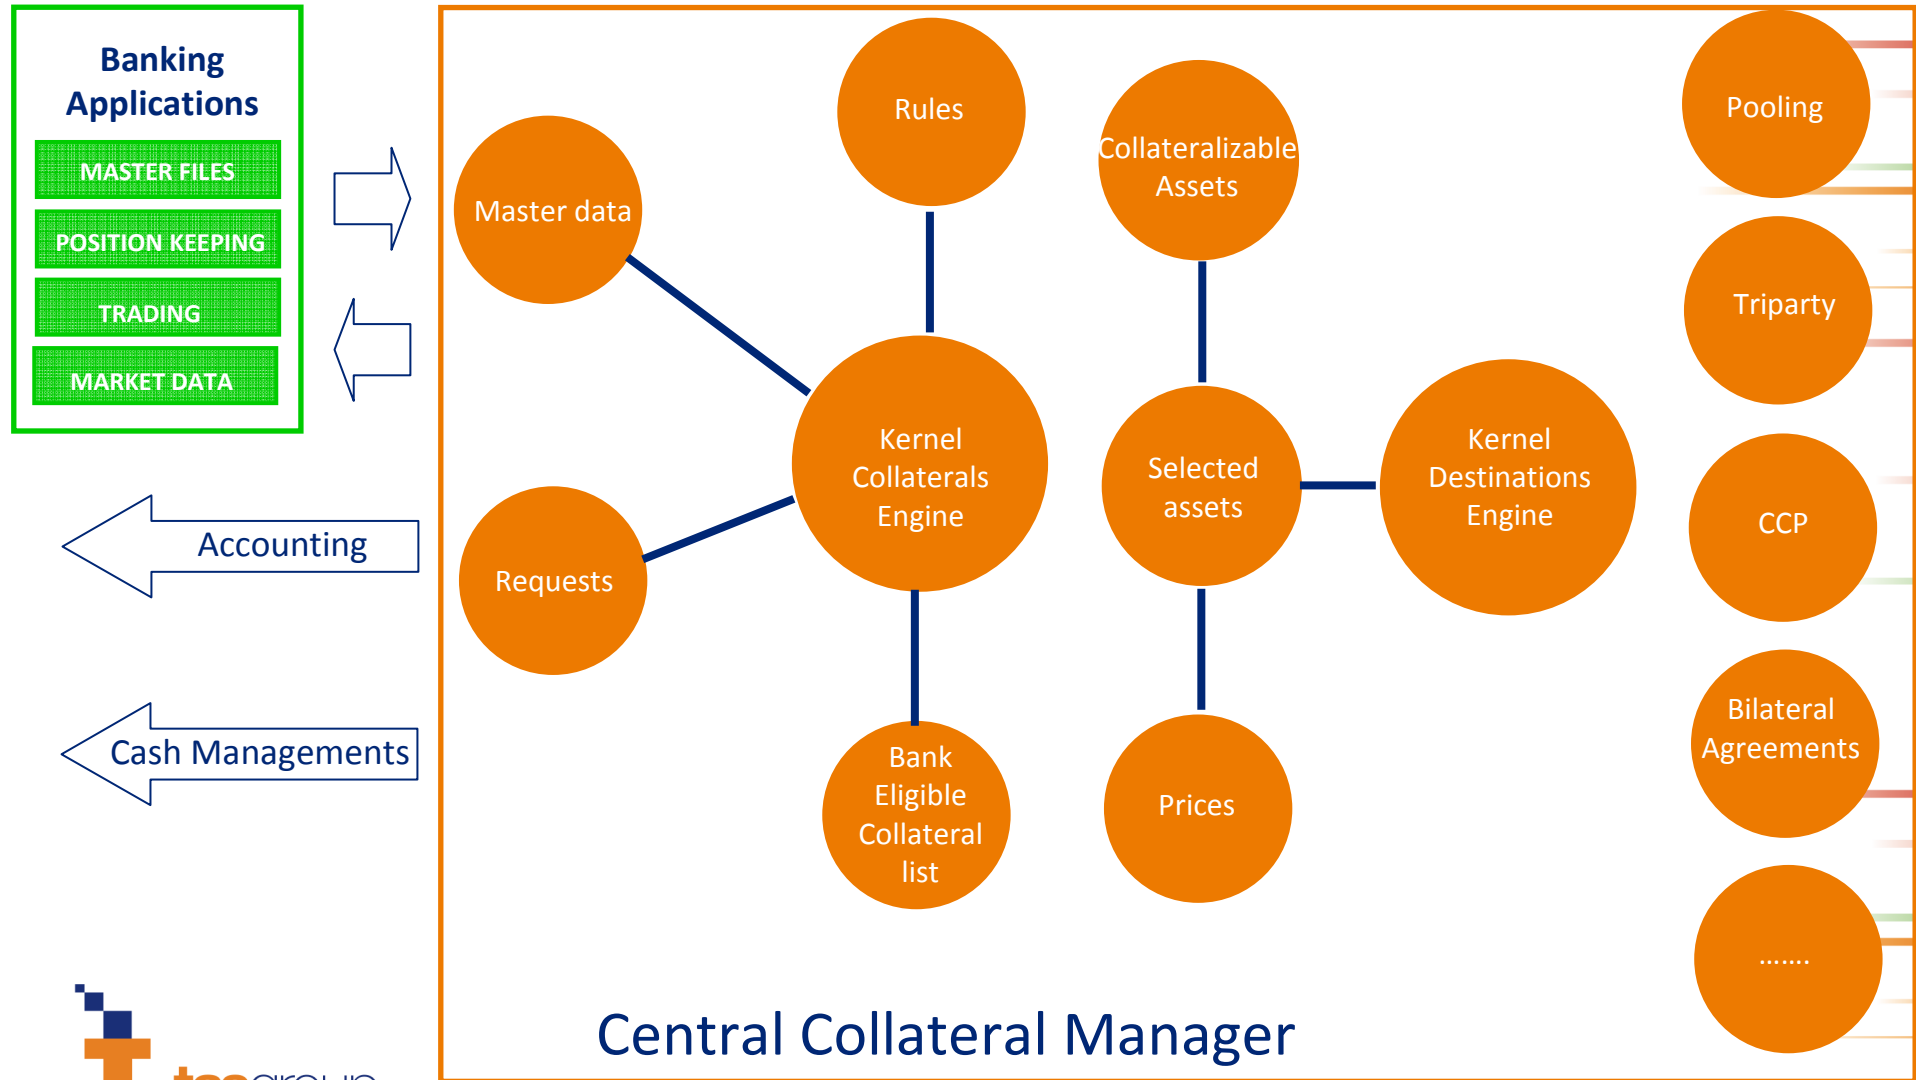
Banking Applications

MASTER FILES

POSITION KEEPING

TRADING

MARKET DATA

Accounting

Cash Managements

Master data

Rules

Collateralizable Assets

Pooling

Tripary

Kernel Collaterals Engine

Selected assets

Kernel Destinations Engine

CCP

Requests

Bank Eligible Collateral list

Prices

Bilateral Agreements

.......

Central Collateral Manager

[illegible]